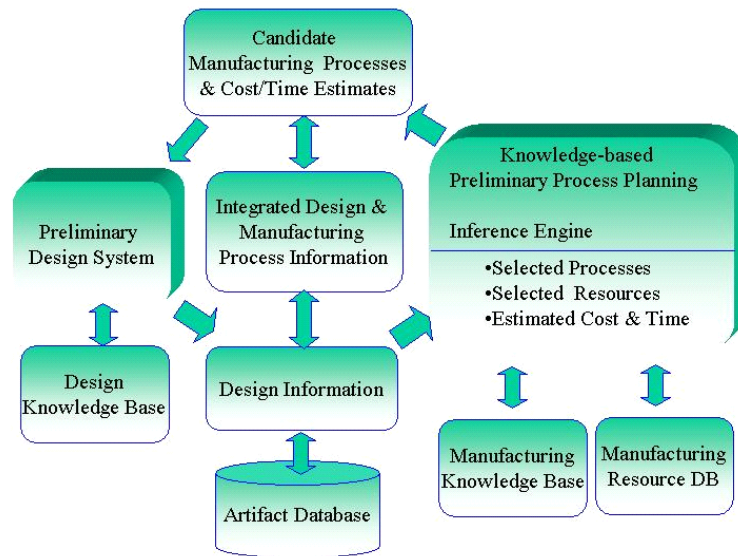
Candidate Manufacturing Processes & Cost/Time Estimates

Preliminary Design System

Integrated Design & Manufacturing Process Information

Knowledge-based Preliminary Process Planning

Inference Engine

•Selected Processes
•Selected Resources
•Estimated Cost & Time

Design Knowledge Base

Design Information

Artifact Database

Manufacturing Knowledge Base

Manufacturing Resource DB